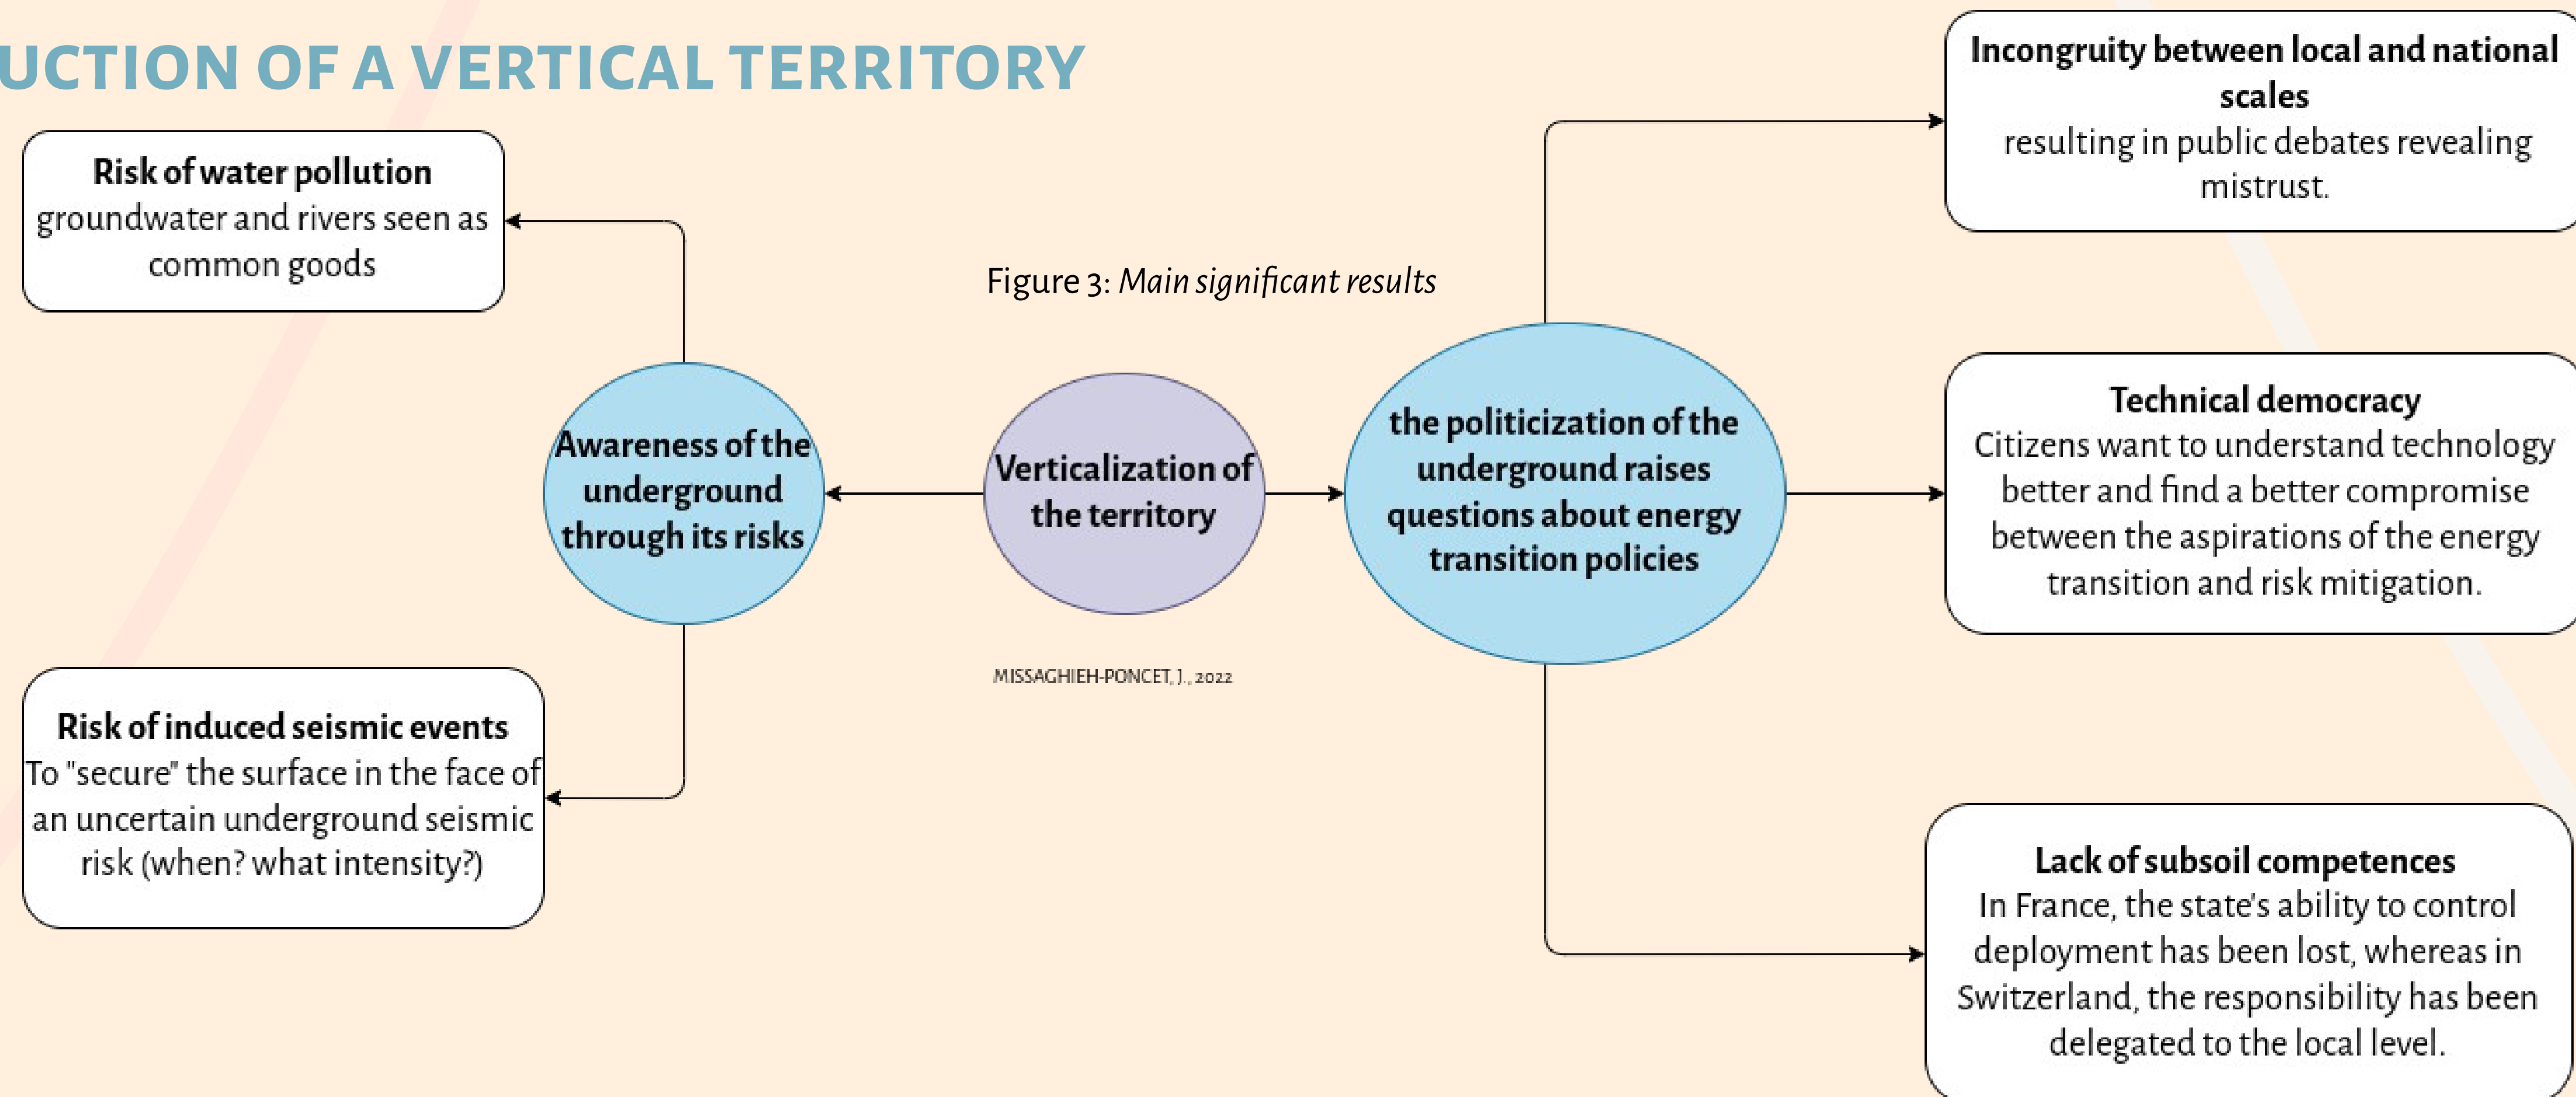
UCTION OF A VERTICAL TERRITORY

Risk of water pollution
groundwater and rivers seen as common goods

Figure 3: *Main significant results*

Incongruity between local and national scales
resulting in public debates revealing mistrust.

Awareness of the underground through its risks

Verticalization of the territory

the politicization of the underground raises questions about energy transition policies

Technical democracy
Citizens want to understand technology better and find a better compromise between the aspirations of the energy transition and risk mitigation.

MISSAGHIEH-PONCET, J., 2022

Risk of induced seismic events
To "secure" the surface in the face of an uncertain underground seismic risk (when? what intensity?)

Lack of subsoil competences
In France, the state's ability to control deployment has been lost, whereas in Switzerland, the responsibility has been delegated to the local level.